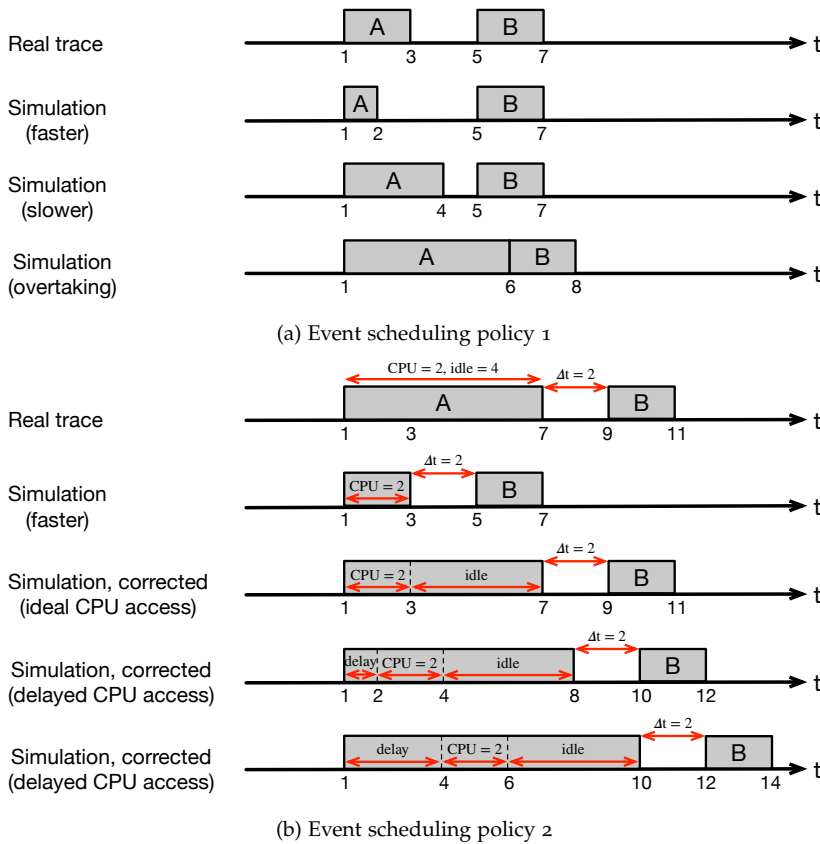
Real trace
A
B
1 3 5 7
t

Simulation (faster)
A
B
1 2 5 7
t

Simulation (slower)
A
B
1 4 5 7
t

Simulation (overtaking)
A
B
1 6 8
t

(a) Event scheduling policy 1

CPU = 2, idle = 4
$\Delta t = 2$
Real trace
A
B
1 3 7 9 11
t

$\Delta t = 2$
Simulation (faster)
CPU = 2
B
1 3 5 7
t

$\Delta t = 2$
Simulation, corrected (ideal CPU access)
CPU = 2
idle
B
1 3 7 9 11
t

$\Delta t = 2$
Simulation, corrected (delayed CPU access)
delay
CPU = 2
idle
B
1 2 4 8 10 12
t

$\Delta t = 2$
Simulation, corrected (delayed CPU access)
delay
CPU = 2
idle
B
1 4 6 10 12 14
t

(b) Event scheduling policy 2